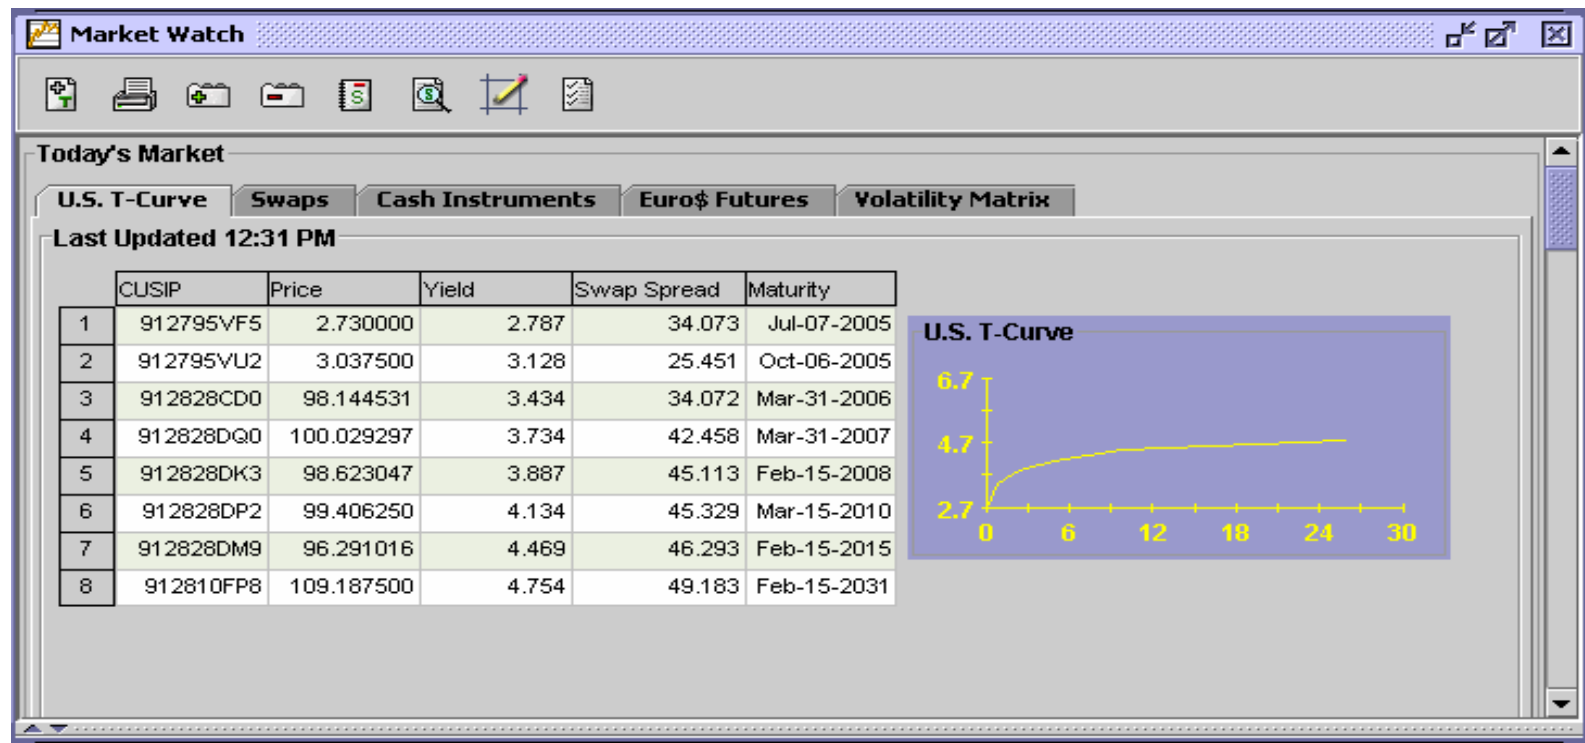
Market Watch

Today's Market

U.S. T-Curve | Swaps | Cash Instruments | Euro$ Futures | Volatility Matrix

Last Updated 12:31 PM

| | CUSIP | Price | Yield | Swap Spread | Maturity |
|---|---|---|---|---|---|
| 1 | 912795VF5 | 2.730000 | 2.787 | 34.073 | Jul-07-2005 |
| 2 | 912795VU2 | 3.037500 | 3.128 | 25.451 | Oct-06-2005 |
| 3 | 912828CD0 | 98.144531 | 3.434 | 34.072 | Mar-31-2006 |
| 4 | 912828DQ0 | 100.029297 | 3.734 | 42.458 | Mar-31-2007 |
| 5 | 912828DK3 | 98.623047 | 3.887 | 45.113 | Feb-15-2008 |
| 6 | 912828DP2 | 99.406250 | 4.134 | 45.329 | Mar-15-2010 |
| 7 | 912828DM9 | 96.291016 | 4.469 | 46.293 | Feb-15-2015 |
| 8 | 912810FP8 | 109.187500 | 4.754 | 49.183 | Feb-15-2031 |

U.S. T-Curve
6.7
4.7
2.7
0 6 12 18 24 30